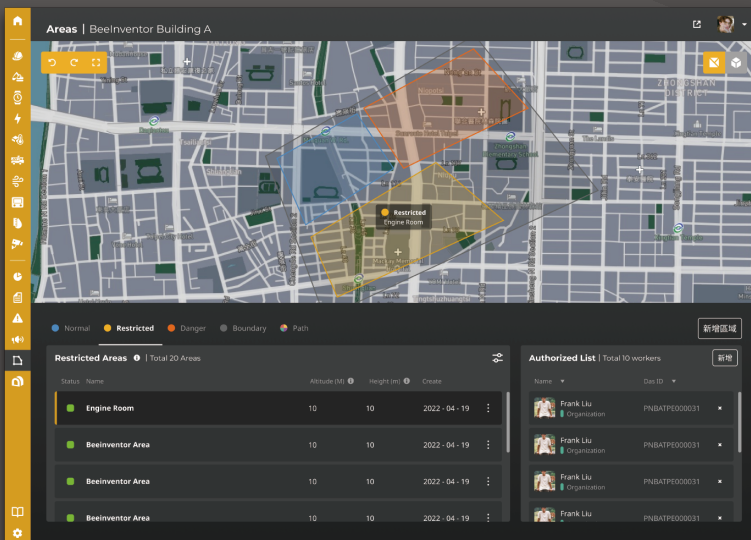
Areas | BeeInventor Building A

Restricted
Engine Room

ZHONGSHAN DISTRICT

Normal Restricted Danger Boundary Path

新增區域

Restricted Areas | Total 20 Areas

| Status | Name | Altitude (M) | Height (m) | Create |
|---|---|---|---|---|
| | Engine Room | 10 | 10 | 2022 - 04 - 19 |
| | Beeinventor Area | 10 | 10 | 2022 - 04 - 19 |
| | Beeinventor Area | 10 | 10 | 2022 - 04 - 19 |
| | Beeinventor Area | 10 | 10 | 2022 - 04 - 19 |

Authorized List | Total 10 workers

新增

| Name | Das ID |
|---|---|
| Frank Liu Organization | PNBATPE000031 |
| Frank Liu Organization | PNBATPE000031 |
| Frank Liu Organization | PNBATPE000031 |
| | PNBATPE000031 |